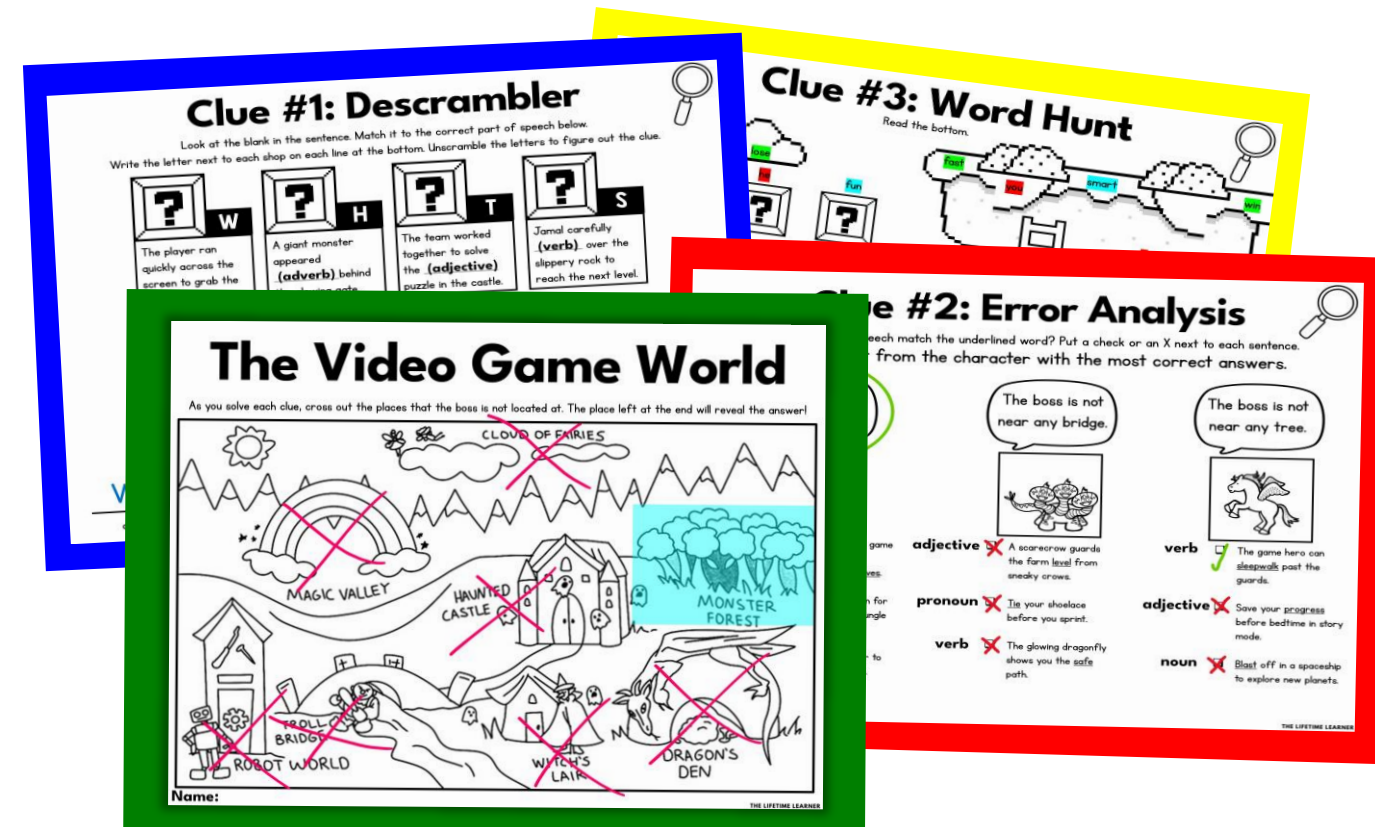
Clue #1: Descrambler

Look at the blank in the sentence. Match it to the correct part of speech below. Write the letter next to each shop on each line at the bottom. Unscramble the letters to figure out the clue.

W
The player ran quickly across the screen to grab the

H
A giant monster appeared (adverb) behind

T
The team worked together to solve the (adjective) puzzle in the castle.

S
Jamal carefully (verb) over the slippery rock to reach the next level.

V

Clue #3: Word Hunt

Read the bottom.

lose
fun
fast
you
smart
win

Clue #2: Error Analysis

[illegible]eech match the underlined word? Put a check or an X next to each sentence.
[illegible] from the character with the most correct answers.

The boss is not near any bridge.

The boss is not near any tree.

game
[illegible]ves.
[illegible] for
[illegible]ngle
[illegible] to

adjective A scarecrow guards the farm level from sneaky crows.

pronoun Tie your shoelace before you sprint.

verb The glowing dragonfly shows you the safe path.

verb The game hero can sleepwalk past the guards.

adjective Save your progress before bedtime in story mode.

noun Blast off in a spaceship to explore new planets.

THE LIFETIME LEARNER

The Video Game World

As you solve each clue, cross out the places that the boss is not located at. The place left at the end will reveal the answer!

CLOUD OF FAIRIES
MAGIC VALLEY
HAUNTED CASTLE
MONSTER FOREST
TROLL BRIDGE
ROBOT WORLD
WITCH'S LAIR
DRAGON'S DEN

Name:

THE LIFETIME LEARNER